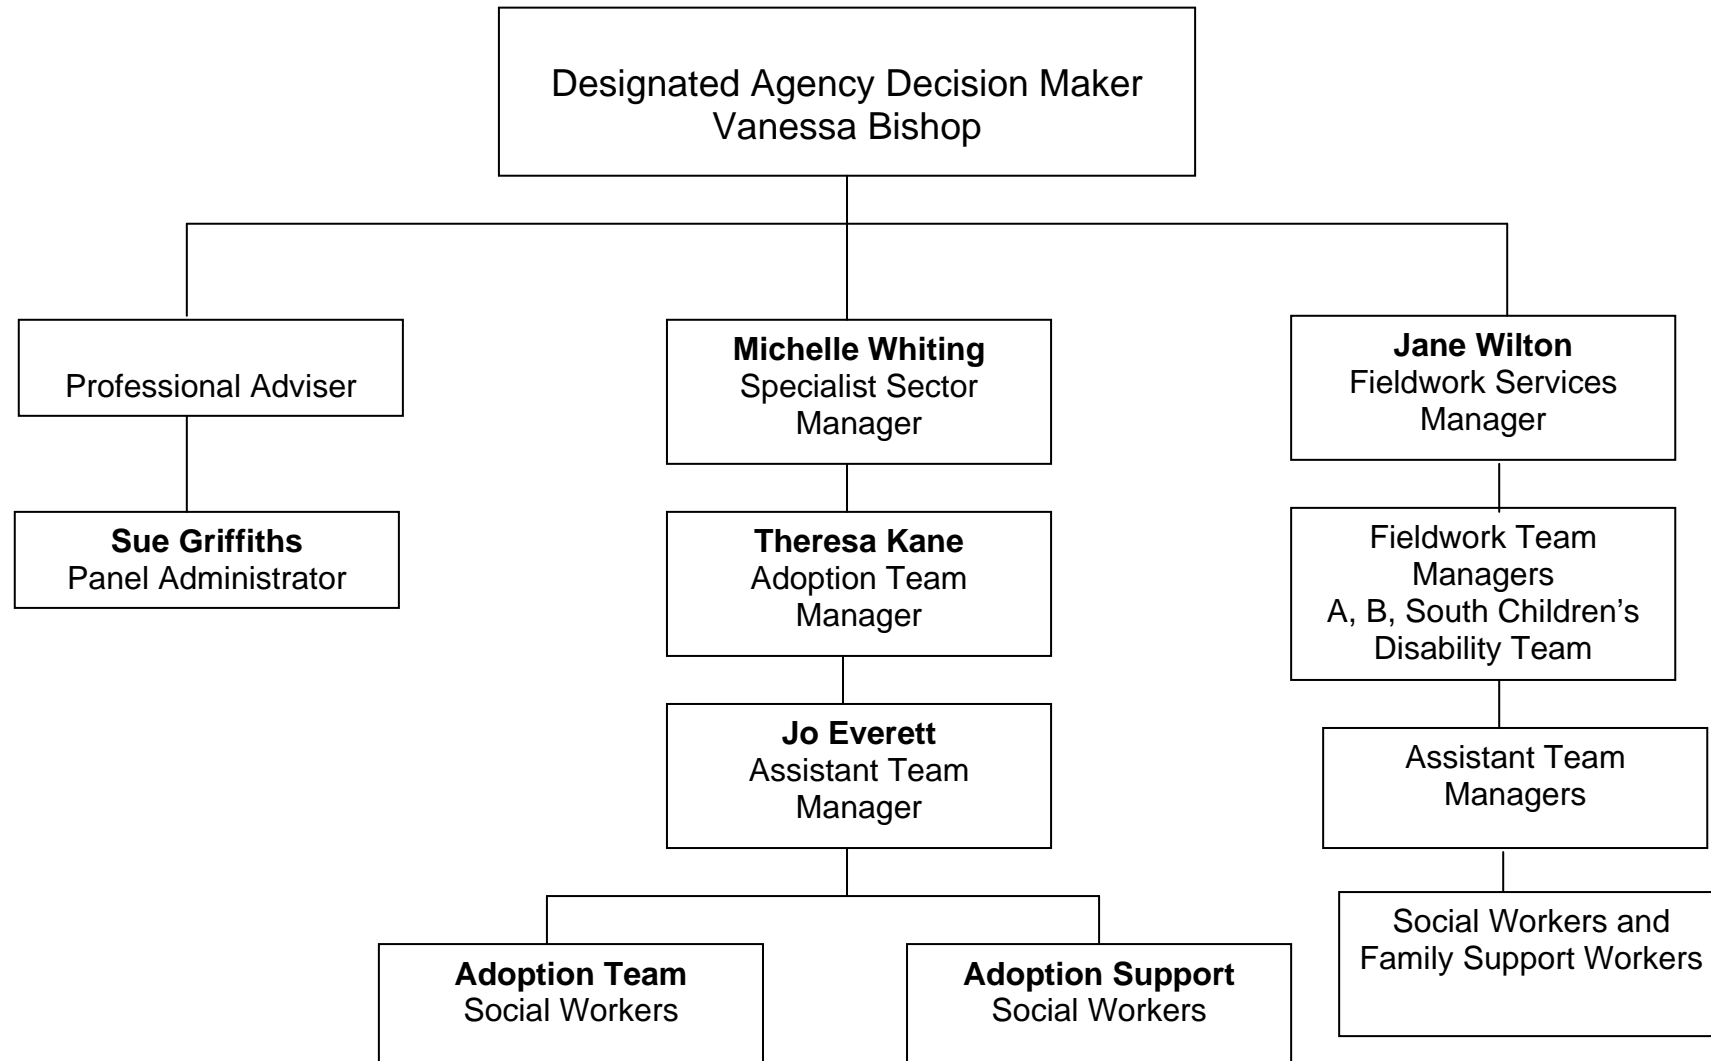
Designated Agency Decision Maker
Vanessa Bishop

Professional Adviser

Sue Griffiths
Panel Administrator

Michelle Whiting
Specialist Sector Manager

Theresa Kane
Adoption Team Manager

Jo Everett
Assistant Team Manager

Adoption Team
Social Workers

Adoption Support
Social Workers

Jane Wilton
Fieldwork Services Manager

Fieldwork Team Managers
A, B, South Children's Disability Team

Assistant Team Managers

Social Workers and Family Support Workers